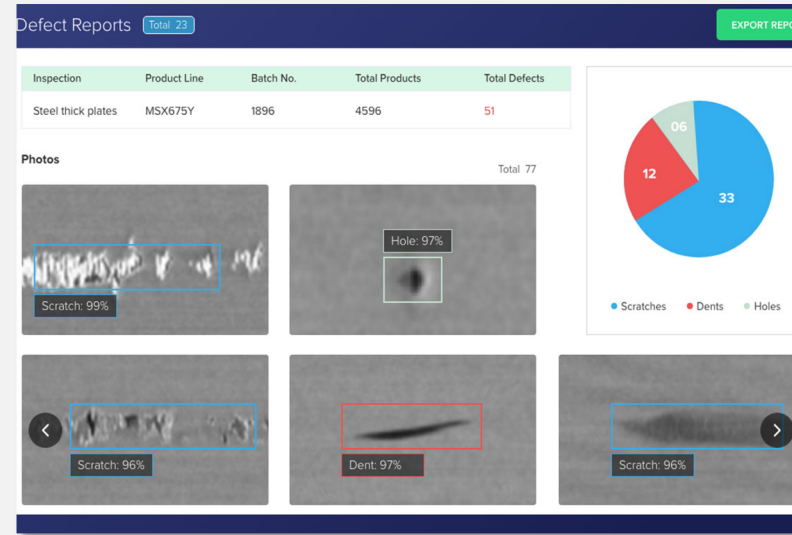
Defect Reports Total 23

EXPORT REPO

| Inspection | Product Line | Batch No. | Total Products | Total Defects |
|---|---|---|---|---|
| Steel thick plates | MSX675Y | 1896 | 4596 | 51 |

Photos

Total 77

Scratch: 99%

Hole: 97%

06

12

33

Scratches Dents Holes

Scratch: 96%

Dent: 97%

Scratch: 96%